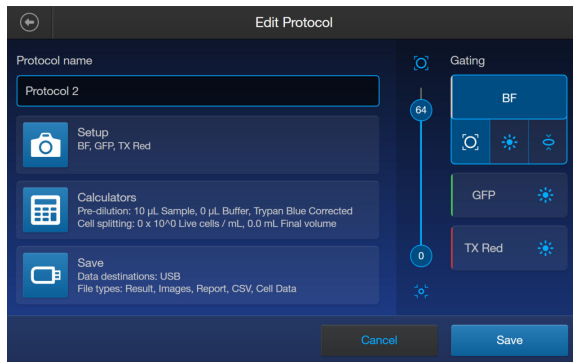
Edit Protocol

Protocol name

Protocol 2

Setup
BF, GFP, TX Red

Calculators
Pre-dilution: 10 µL Sample, 0 µL Buffer, Trypan Blue Corrected
Cell splitting: 0 x 10^0 Live cells / mL, 0.0 mL Final volume

Save
Data destinations: USB
File types: Result, Images, Report, CSV, Cell Data

64

0

Gating

BF

GFP

TX Red

Cancel

Save